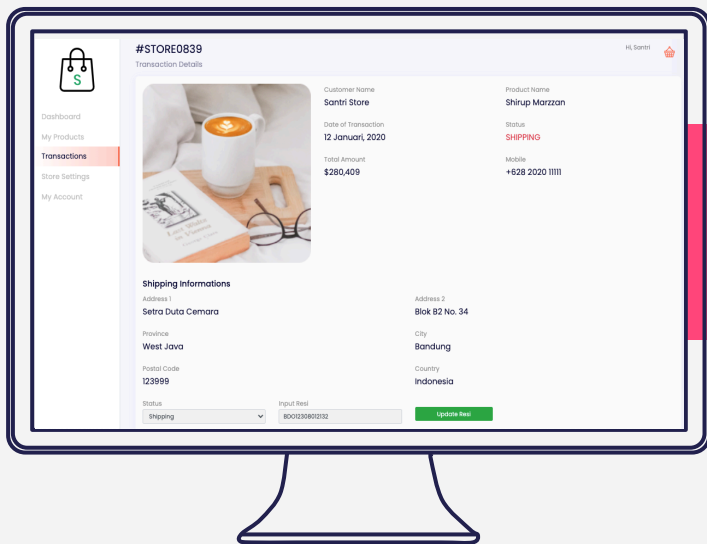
S

Dashboard
My Products
Transactions
Store Settings
My Account

#STORE0839
Transaction Details

Hi, Santri

Customer Name
Santri Store

Product Name
Shirup Marzzan

Date of Transaction
12 Januari, 2020

Status
SHIPPING

Total Amount
$280,409

Mobile
+628 2020 11111

Shipping Informations

Address 1
Setra Duta Cemara

Address 2
Blok B2 No. 34

Province
West Java

City
Bandung

Postal Code
123999

Country
Indonesia

Status
Shipping

Input Resi
BDO12308012132

Update Resi